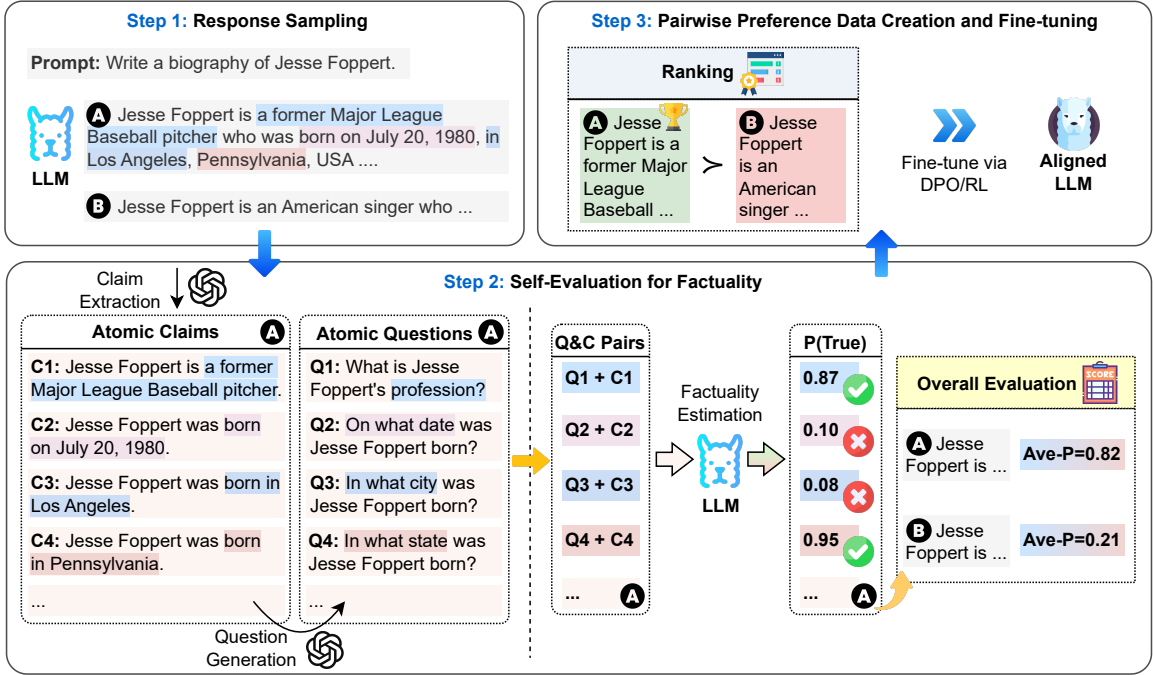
Step 1: Response Sampling

Prompt: Write a biography of Jesse Foppert.

LLM

A Jesse Foppert is a former Major League Baseball pitcher who was born on July 20, 1980, in Los Angeles, Pennsylvania, USA ....

B Jesse Foppert is an American singer who ...

Step 3: Pairwise Preference Data Creation and Fine-tuning

Ranking

A Jesse Foppert is a former Major League Baseball ... ≻ B Jesse Foppert is an American singer ...

Fine-tune via DPO/RL

Aligned LLM

Step 2: Self-Evaluation for Factuality

Claim Extraction

Atomic Claims A

C1: Jesse Foppert is a former Major League Baseball pitcher.

C2: Jesse Foppert was born on July 20, 1980.

C3: Jesse Foppert was born in Los Angeles.

C4: Jesse Foppert was born in Pennsylvania.

...

Question Generation

Atomic Questions A

Q1: What is Jesse Foppert's profession?

Q2: On what date was Jesse Foppert born?

Q3: In what city was Jesse Foppert born?

Q4: In what state was Jesse Foppert born?

...

Q&C Pairs

Q1 + C1

Q2 + C2

Q3 + C3

Q4 + C4

... A

Factuality Estimation

LLM

P(True)

0.87

0.10

0.08

0.95

... A

Overall Evaluation

SCORE

A Jesse Foppert is ... Ave-P=0.82

B Jesse Foppert is ... Ave-P=0.21